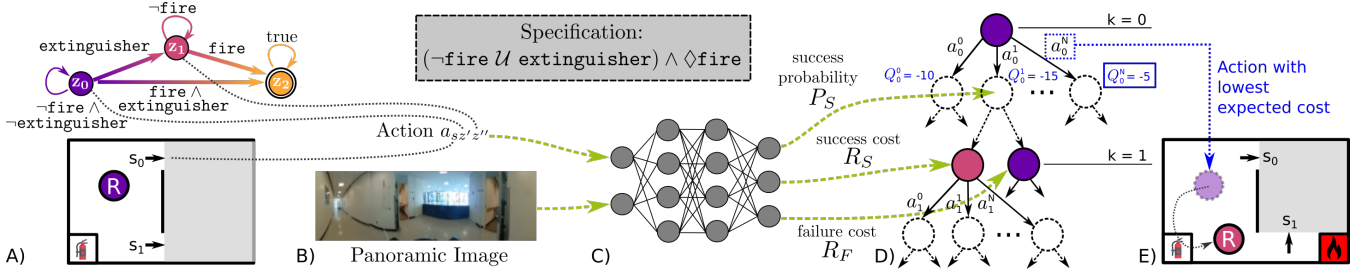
$\neg$fire

$z_1$

extinguisher

fire

true

$z_0$

$z_2$

$\neg$fire $\wedge$ $\neg$extinguisher

fire $\wedge$ extinguisher

Specification: $(\neg\texttt{fire}\ \mathcal{U}\ \texttt{extinguisher}) \wedge \Diamond\texttt{fire}$

success probability $P_S$

k = 0

$a_0^0$

$a_0^1$

$a_0^N$

$Q_0^0$ = -10

$Q_0^1$ = -15

$Q_0^N$ = -5

Action with lowest expected cost

Action $a_{sz'z''}$

success cost $R_S$

k = 1

$a_1^0$

$a_1^1$

$a_1^N$

failure cost $R_F$

$s_0$

R

$s_1$

$s_0$

$s_1$

R

A)

B)

Panoramic Image

C)

D)

E)